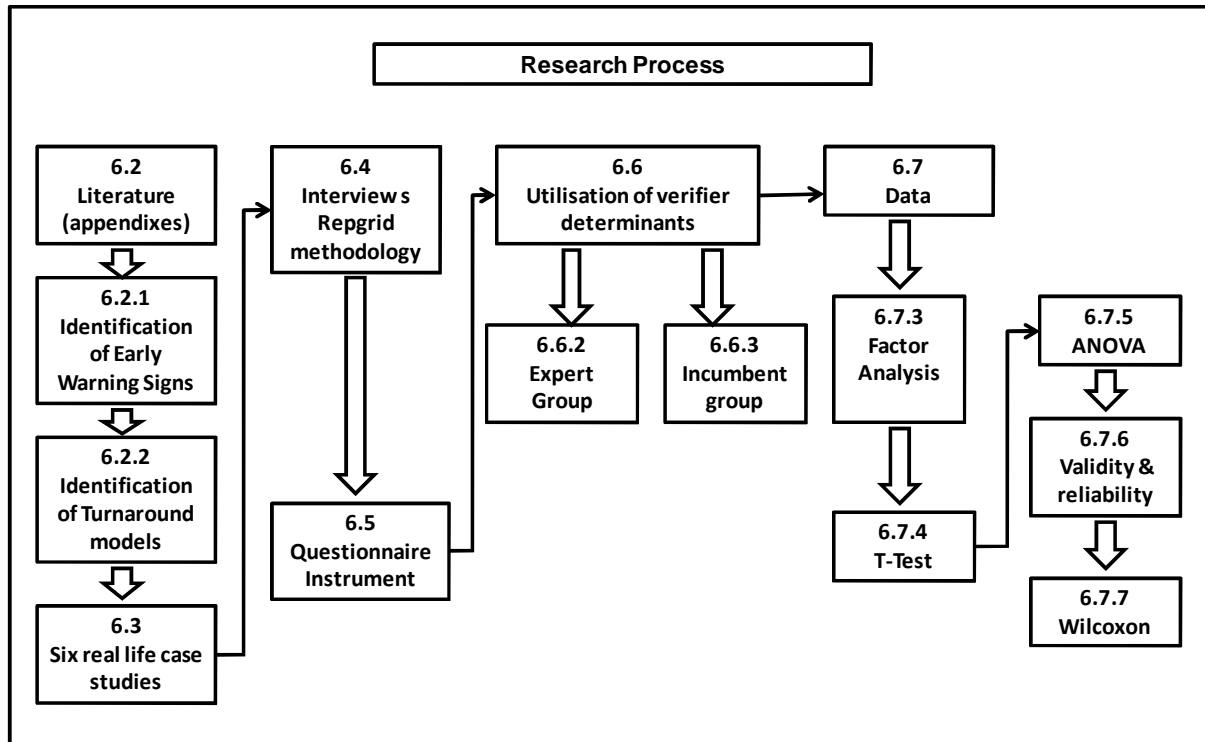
Research Process

6.2
Literature (appendixes)

6.2.1
Identification of Early Warning Signs

6.2.2
Identification of Turnaround models

6.3
Six real life case studies

6.4
Interview s Repgrid methodology

6.5
Questionnaire Instrument

6.6
Utilisation of verifier determinants

6.6.2
Expert Group

6.6.3
Incumbent group

6.7
Data

6.7.3
Factor Analysis

6.7.4
T-Test

6.7.5
ANOVA

6.7.6
Validity & reliability

6.7.7
Wilcoxon